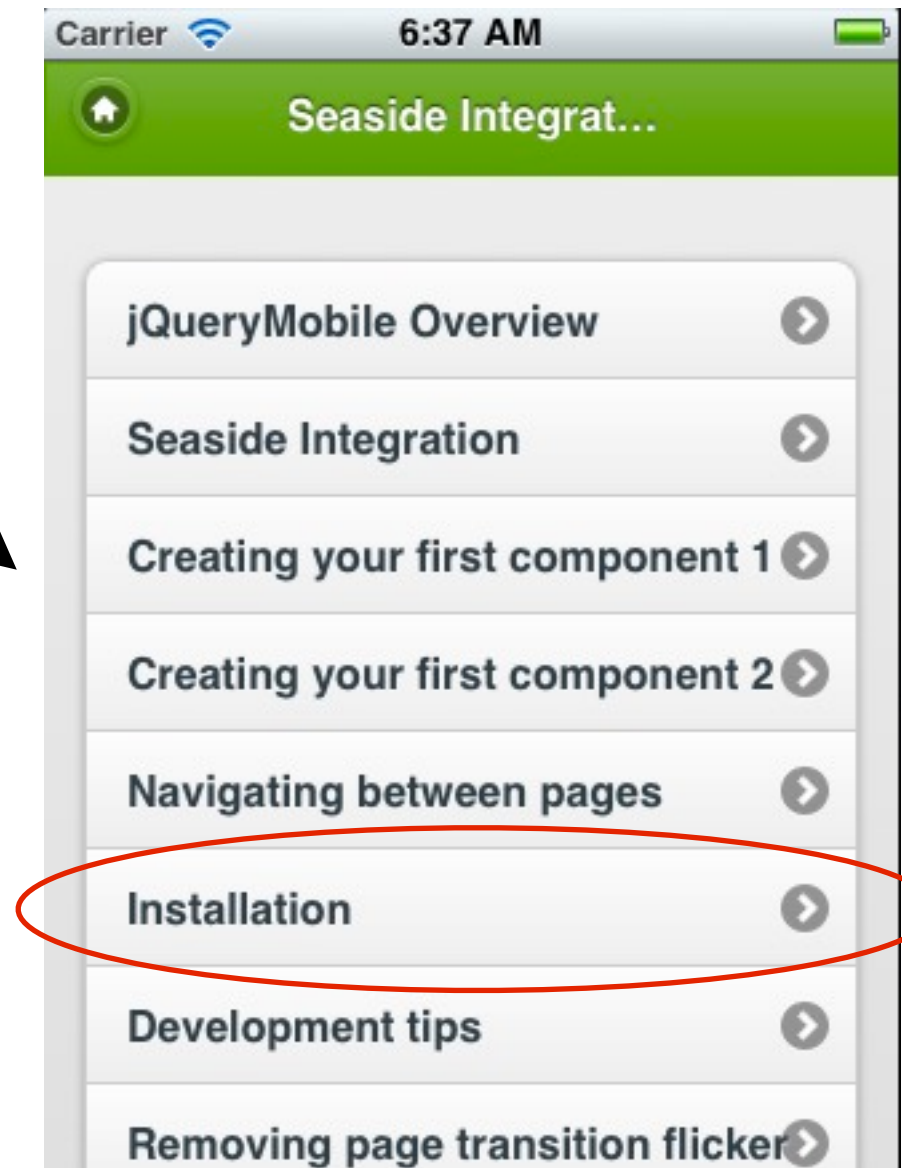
Carrier 6:37 AM

Seaside Integrat...

jQueryMobile Overview

Seaside Integration

Creating your first component 1

Creating your first component 2

Navigating between pages

Installation

Development tips

Removing page transition flicker